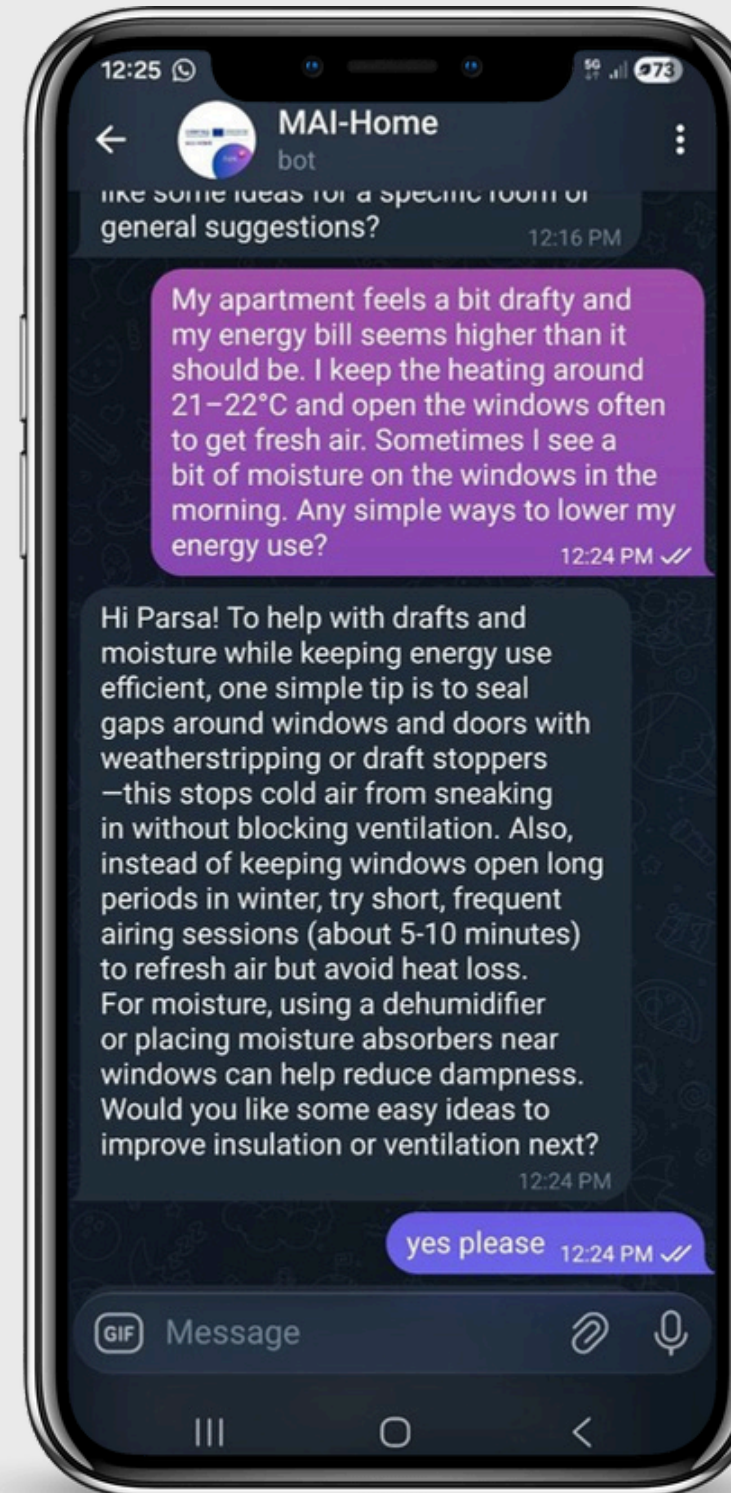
12:25

73

MAI-Home
bot

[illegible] general suggestions? 12:16 PM

My apartment feels a bit drafty and my energy bill seems higher than it should be. I keep the heating around 21–22°C and open the windows often to get fresh air. Sometimes I see a bit of moisture on the windows in the morning. Any simple ways to lower my energy use? 12:24 PM

Hi Parsa! To help with drafts and moisture while keeping energy use efficient, one simple tip is to seal gaps around windows and doors with weatherstripping or draft stoppers—this stops cold air from sneaking in without blocking ventilation. Also, instead of keeping windows open long periods in winter, try short, frequent airing sessions (about 5-10 minutes) to refresh air but avoid heat loss. For moisture, using a dehumidifier or placing moisture absorbers near windows can help reduce dampness. Would you like some easy ideas to improve insulation or ventilation next? 12:24 PM

yes please 12:24 PM

GIF Message